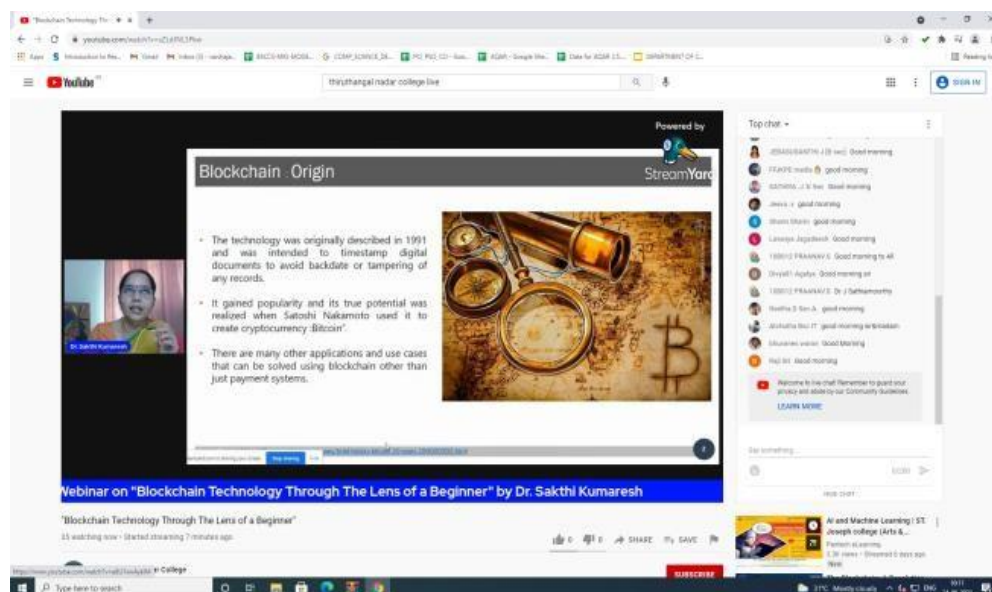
"Blockchain Technology Th... × +

youtube.com/watch?v=...

YouTube

thiruthangal nadar college live

SIGN IN

Powered by

StreamYard

Blockchain Origin

- The technology was originally described in 1991 and was intended to timestamp digital documents to avoid backdate or tampering of any records.

- It gained popularity and its true potential was realized when Satoshi Nakamoto used it to create cryptocurrency :Bitcoin".

- There are many other applications and use cases that can be solved using blockchain other than just payment systems.

Dr. Sakthi Kumaresh

Stop sharing

Top chat

good morning

Good morning

good morning

good morning

Good morning

good morning

Good morning

Good morning sir

Good morning

good morning

Good Morning

Good morning

Welcome to live chat! Remember to guard your privacy and abide by our Community Guidelines.

LEARN MORE

Say something...

HIDE CHAT

Webinar on "Blockchain Technology Through The Lens of a Beginner" by Dr. Sakthi Kumaresh

"Blockchain Technology Through The Lens of a Beginner"

15 watching now · Started streaming 7 minutes ago

0 0 SHARE SAVE

SUBSCRIBE

AI and Machine Learning | ST. Joseph college (Arts &...

College

Type here to search